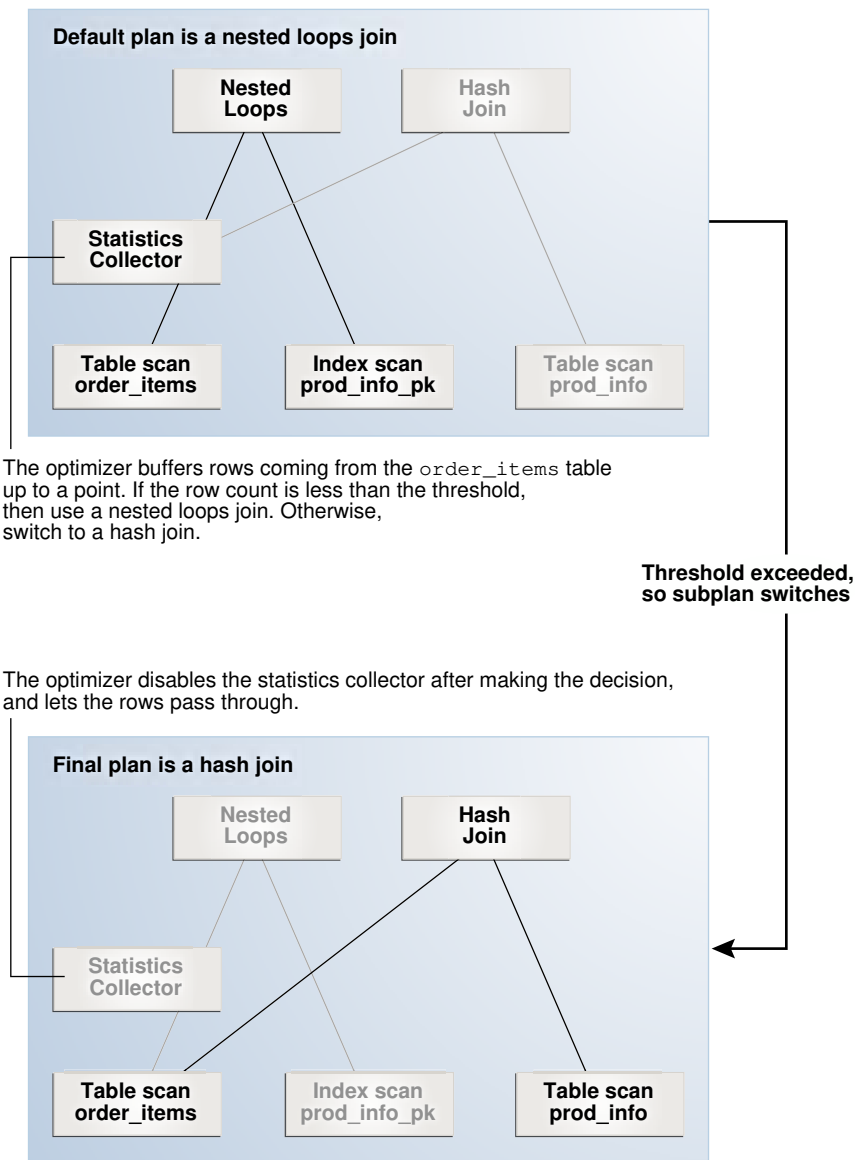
Default plan is a nested loops join

Nested Loops

Hash Join

Statistics Collector

Table scan order_items

Index scan prod_info_pk

Table scan prod_info

The optimizer buffers rows coming from the order_items table up to a point. If the row count is less than the threshold, then use a nested loops join. Otherwise, switch to a hash join.

Threshold exceeded, so subplan switches

The optimizer disables the statistics collector after making the decision, and lets the rows pass through.

Final plan is a hash join

Nested Loops

Hash Join

Statistics Collector

Table scan order_items

Index scan prod_info_pk

Table scan prod_info